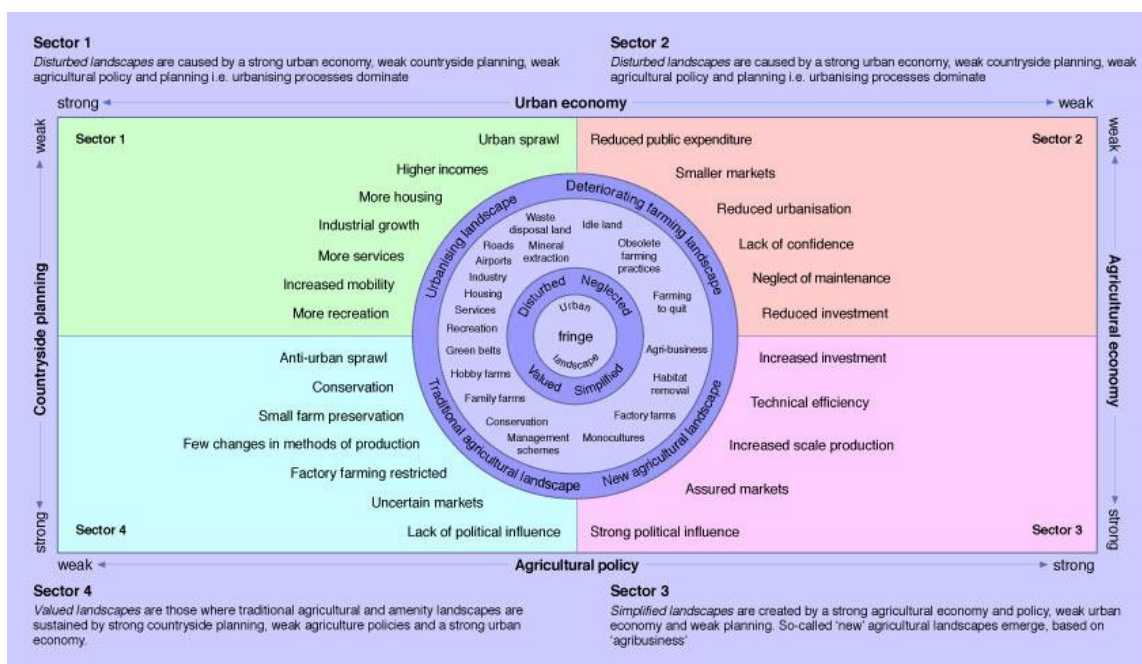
Sector 1
*Disturbed landscapes* are caused by a strong urban economy, weak countryside planning, weak agricultural policy and planning i.e. urbanising processes dominate

Sector 2
*Disturbed landscapes* are caused by a strong urban economy, weak countryside planning, weak agricultural policy and planning i.e. urbanising processes dominate

strong Urban economy weak

weak Countryside planning strong

weak Agricultural economy strong

Sector 1

Urban sprawl
Higher incomes
More housing
Industrial growth
More services
Increased mobility
More recreation

Sector 2

Reduced public expenditure
Smaller markets
Reduced urbanisation
Lack of confidence
Neglect of maintenance
Reduced investment

Urbanising landscape
Deteriorating farming landscape
New agricultural landscape
Traditional agricultural landscape

Waste disposal land
Idle land
Roads
Airports
Mineral extraction
Obsolete farming practices
Industry
Housing
Services
Recreation
Farming to quit
Green belts
Agri-business
Hobby farms
Habitat removal
Family farms
Factory farms
Conservation
Management schemes
Monocultures

Disturbed
Neglected
Valued
Simplified
Urban fringe landscape

Anti-urban sprawl
Conservation
Small farm preservation
Few changes in methods of production
Factory farming restricted
Uncertain markets
Lack of political influence

Sector 4

Increased investment
Technical efficiency
Increased scale production
Assured markets
Strong political influence

Sector 3

weak Agricultural policy strong

Sector 4
*Valued landscapes* are those where traditional agricultural and amenity landscapes are sustained by strong countryside planning, weak agriculture policies and a strong urban economy.

Sector 3
*Simplified landscapes* are created by a strong agricultural economy and policy, weak urban economy and weak planning. So-called 'new' agricultural landscapes emerge, based on 'agribusiness'